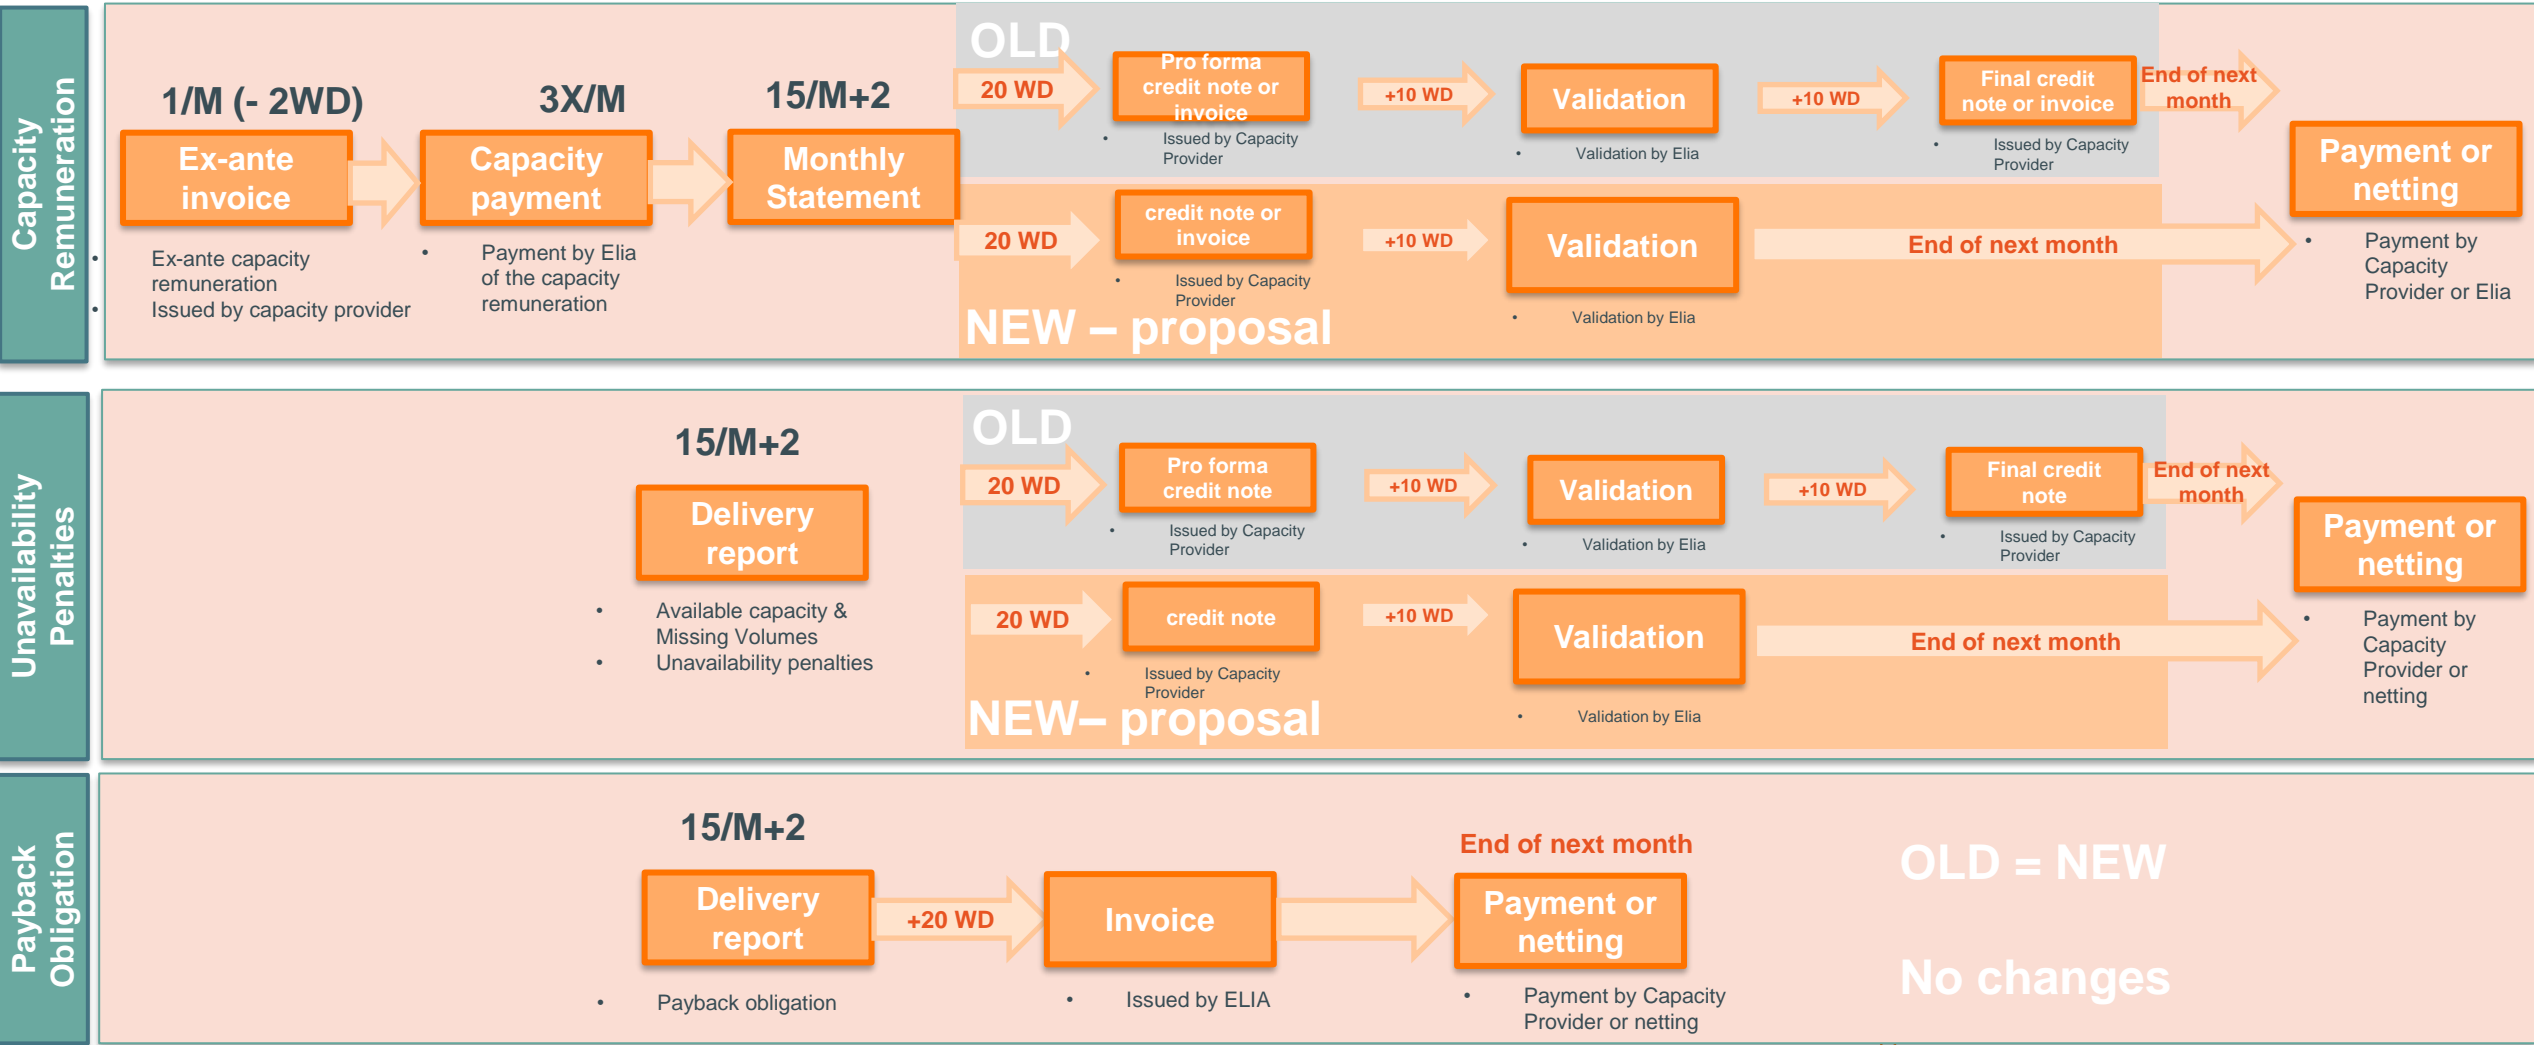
Capacity Remuneration

1/M (- 2WD)
Ex-ante invoice
- Ex-ante capacity remuneration
- Issued by capacity provider

3X/M
Capacity payment
- Payment by Elia of the capacity remuneration

15/M+2
Monthly Statement

OLD
20 WD
Pro forma credit note or invoice
- Issued by Capacity Provider
+10 WD
Validation
- Validation by Elia
+10 WD
Final credit note or invoice
- Issued by Capacity Provider
End of next month

20 WD
credit note or invoice
- Issued by Capacity Provider
+10 WD
Validation
- Validation by Elia
End of next month
NEW – proposal

Payment or netting
- Payment by Capacity Provider or Elia

Unavailability Penalties

15/M+2
Delivery report
- Available capacity & Missing Volumes
- Unavailability penalties

OLD
20 WD
Pro forma credit note
- Issued by Capacity Provider
+10 WD
Validation
- Validation by Elia
+10 WD
Final credit note
- Issued by Capacity Provider
End of next month

20 WD
credit note
- Issued by Capacity Provider
+10 WD
Validation
- Validation by Elia
End of next month
NEW– proposal

Payment or netting
- Payment by Capacity Provider or netting

Payback Obligation

15/M+2
Delivery report
- Payback obligation
+20 WD
Invoice
- Issued by ELIA
End of next month
Payment or netting
- Payment by Capacity Provider or netting

OLD = NEW

No changes